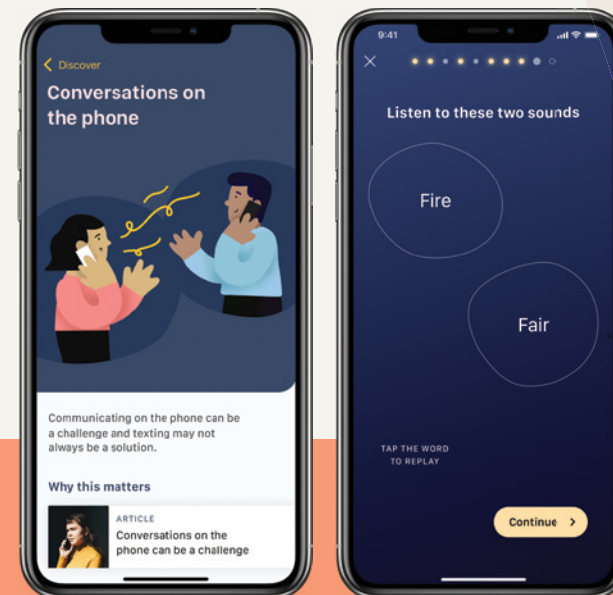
Discover

Conversations on the phone

Communicating on the phone can be a challenge and texting may not always be a solution.

Why this matters

ARTICLE
Conversations on the phone can be a challenge

9:41

Listen to these two sounds

Fire

Fair

TAP THE WORD TO REPLAY

Continue